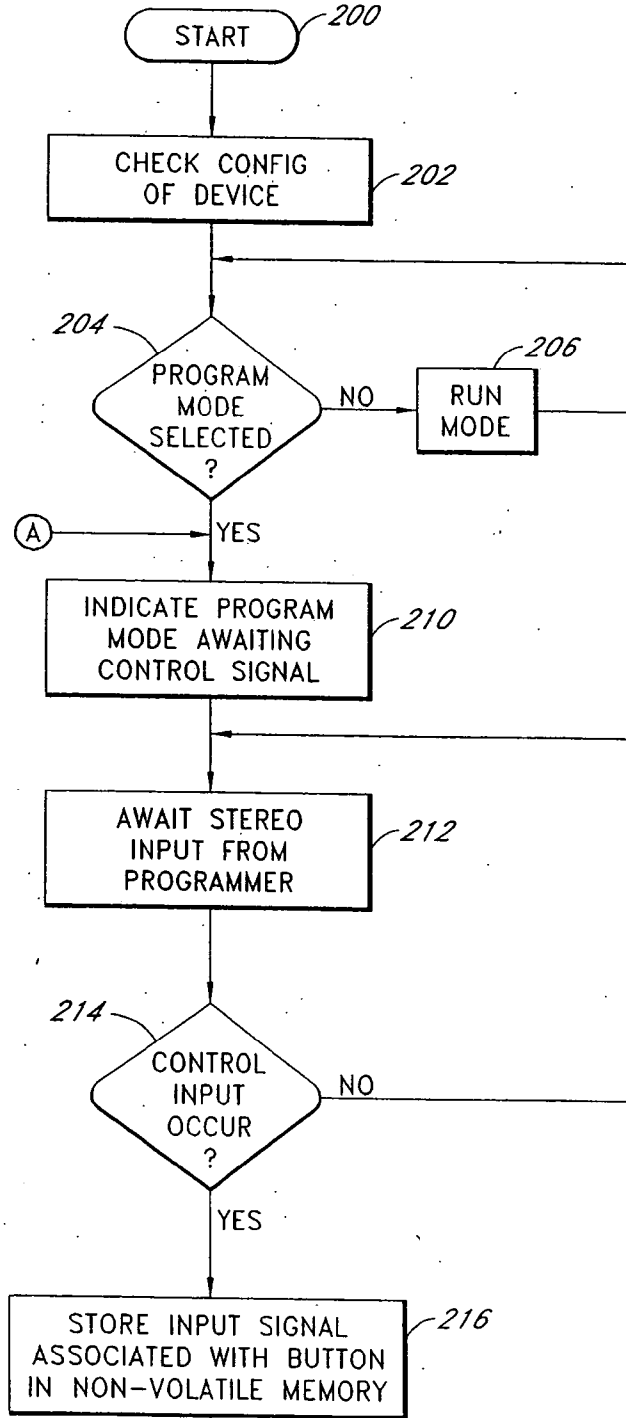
START 200

CHECK CONFIG OF DEVICE 202

204 PROGRAM MODE SELECTED ?

NO

RUN MODE 206

A

YES

INDICATE PROGRAM MODE AWAITING CONTROL SIGNAL 210

AWAIT STEREO INPUT FROM PROGRAMMER 212

214 CONTROL INPUT OCCUR ?

NO

YES

STORE INPUT SIGNAL ASSOCIATED WITH BUTTON IN NON-VOLATILE MEMORY 216